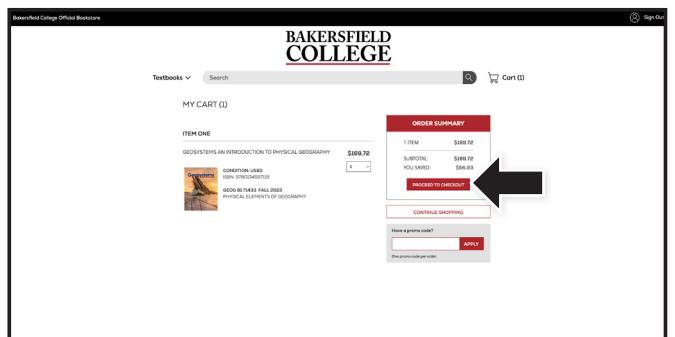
Bakersfield College Official Bookstore

Sign Out

BAKERSFIELD COLLEGE

Textbooks

Search

Cart (1)

MY CART (1)

ITEM ONE

GEOSYSTEMS AN INTRODUCTION TO PHYSICAL GEOGRAPHY

$189.72

1

Geosystems

CONDITION: USED
ISBN: 9780134597119

GEOG B1 71433 FALL 2023
PHYSICAL ELEMENTS OF GEOGRAPHY

ORDER SUMMARY

1 ITEM $189.72

SUBTOTAL: $189.72
YOU SAVED: $66.93

PROCEED TO CHECKOUT

CONTINUE SHOPPING

Have a promo code?

APPLY

One promo code per order.